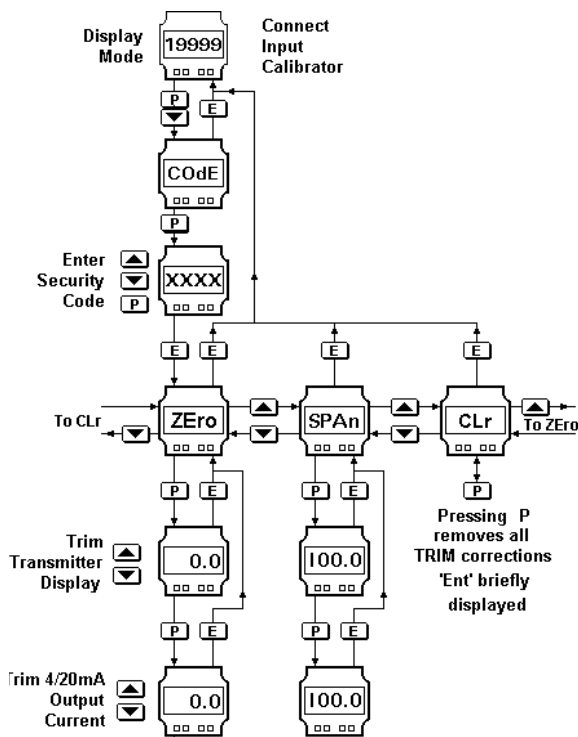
Display Mode

19999

Connect Input Calibrator

P

E

COdE

P

Enter Security Code

P

XXXX

E

E

E

E

To CLr

ZEro

SPAn

CLr

To ZEro

P

E

P

E

P

Trim Transmitter Display

0.0

100.0

Pressing P removes all TRIM corrections 'Ent' briefly displayed

P

E

P

E

Trim 4/20mA Output Current

0.0

100.0